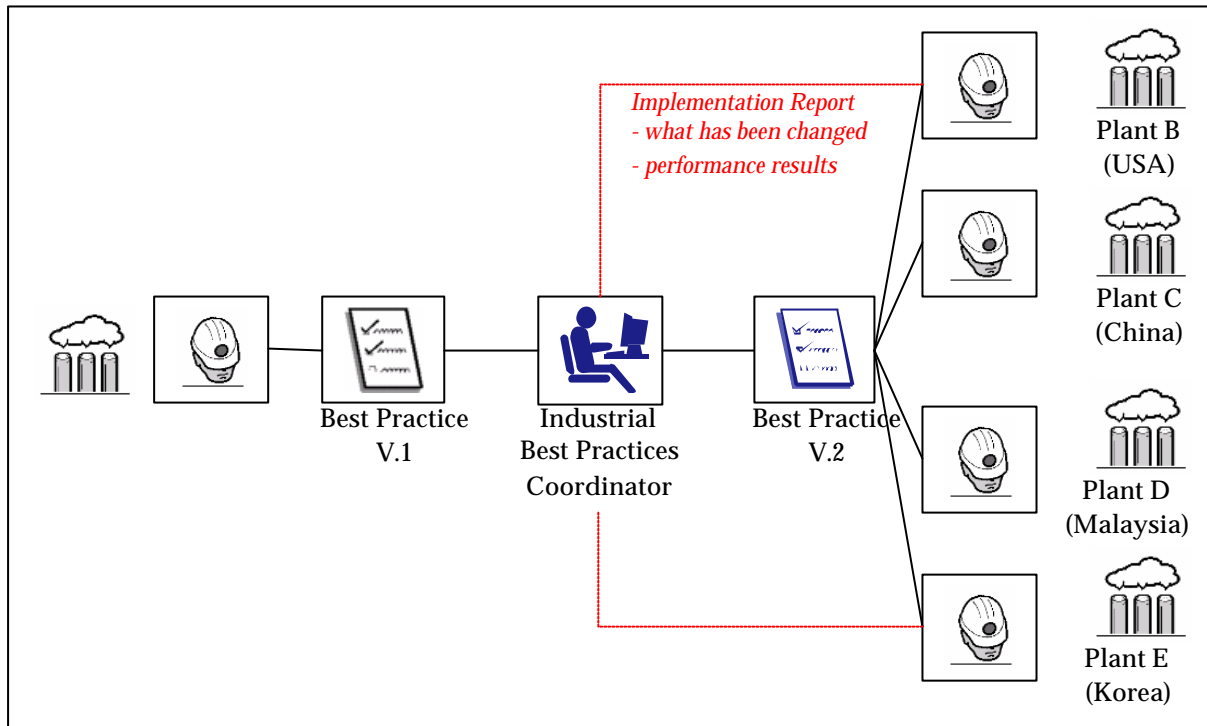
Implementation Report
- what has been changed
- performance results

Plant B
(USA)

Plant C
(China)

Best Practice
V.1

Industrial
Best Practices
Coordinator

Best Practice
V.2

Plant D
(Malaysia)

Plant E
(Korea)